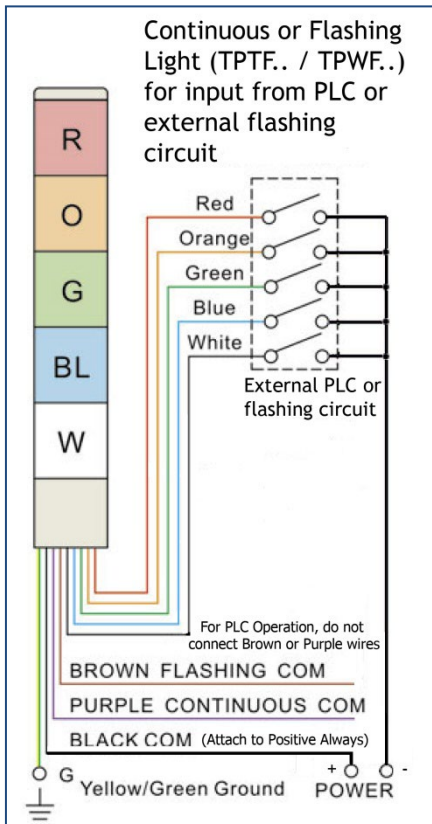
Continuous or Flashing Light (TPTF.. / TPWF..) for input from PLC or external flashing circuit

R
O
G
BL
W

Red
Orange
Green
Blue
White

External PLC or flashing circuit

For PLC Operation, do not connect Brown or Purple wires

BROWN FLASHING COM
PURPLE CONTINUOUS COM
BLACK COM (Attach to Positive Always)

G Yellow/Green Ground

+ -
POWER